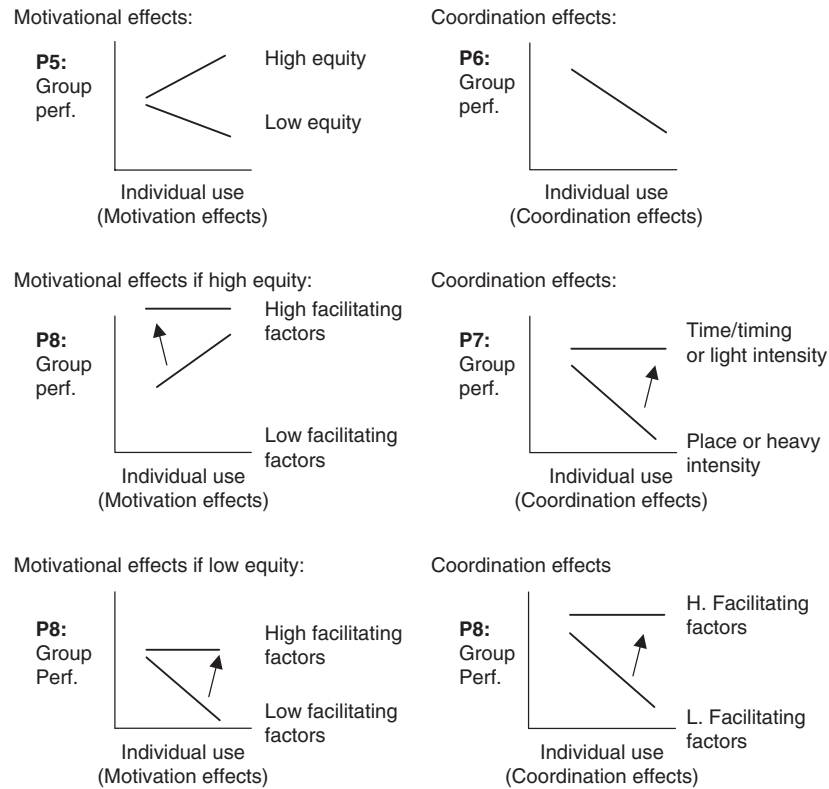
Motivational effects:

P5:
Group perf.

High equity

Low equity

Individual use
(Motivation effects)

Coordination effects:

P6:
Group perf.

Individual use
(Coordination effects)

Motivational effects if high equity:

P8:
Group perf.

High facilitating factors

Low facilitating factors

Individual use
(Motivation effects)

Coordination effects:

P7:
Group perf.

Time/timing or light intensity

Place or heavy intensity

Individual use
(Coordination effects)

Motivational effects if low equity:

P8:
Group Perf.

High facilitating factors

Low facilitating factors

Individual use
(Motivation effects)

Coordination effects

P8:
Group Perf.

H. Facilitating factors

L. Facilitating factors

Individual use
(Coordination effects)